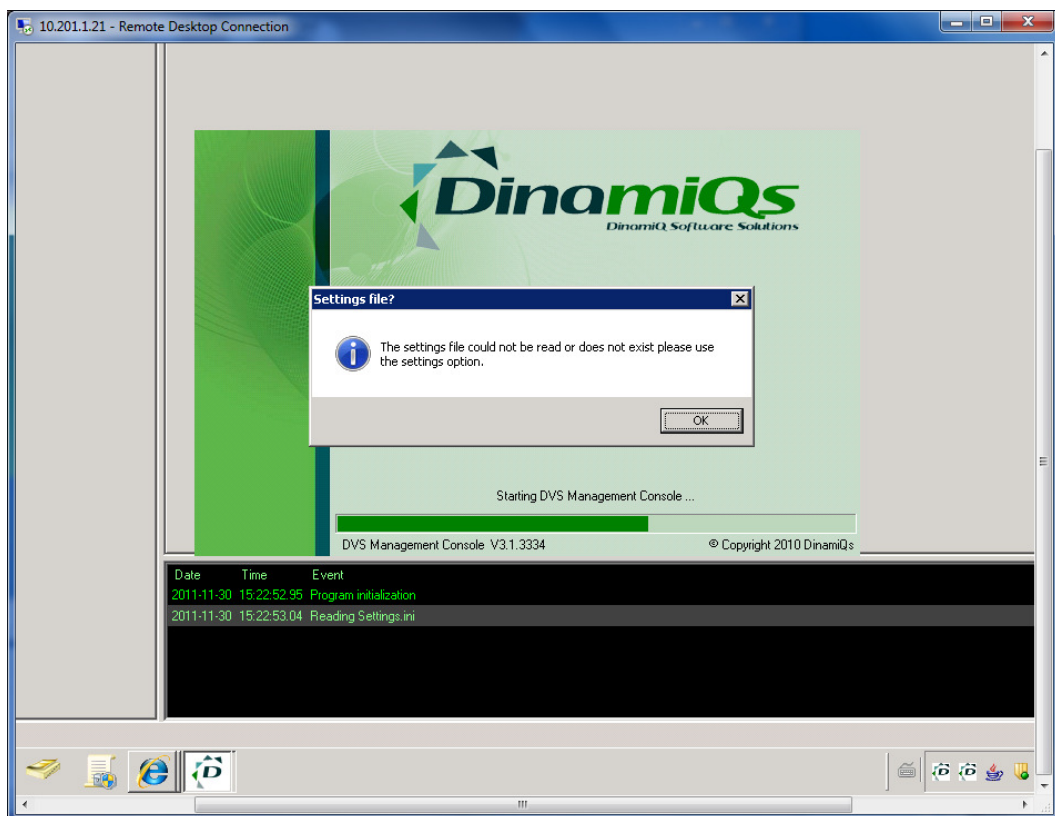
10.201.1.21 - Remote Desktop Connection

DinamiQs
DinamiQ Software Solutions

Settings file?

The settings file could not be read or does not exist please use the settings option.

OK

Starting DVS Management Console ...

DVS Management Console V3.1.3334

© Copyright 2010 DinamiQs

| Date | Time | Event |
|---|---|---|
| 2011-11-30 | 15:22:52.95 | Program initialization |
| 2011-11-30 | 15:22:53.04 | Reading Settings.ini |